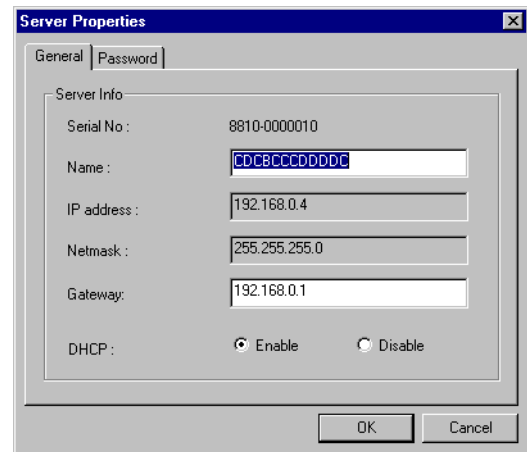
Server Properties

General | Password

Server Info

Serial No : 8810-0000010

Name : CDCBCCCDDDDC

IP address : 192.168.0.4

Netmask : 255.255.255.0

Gateway: 192.168.0.1

DHCP : Enable Disable

OK Cancel